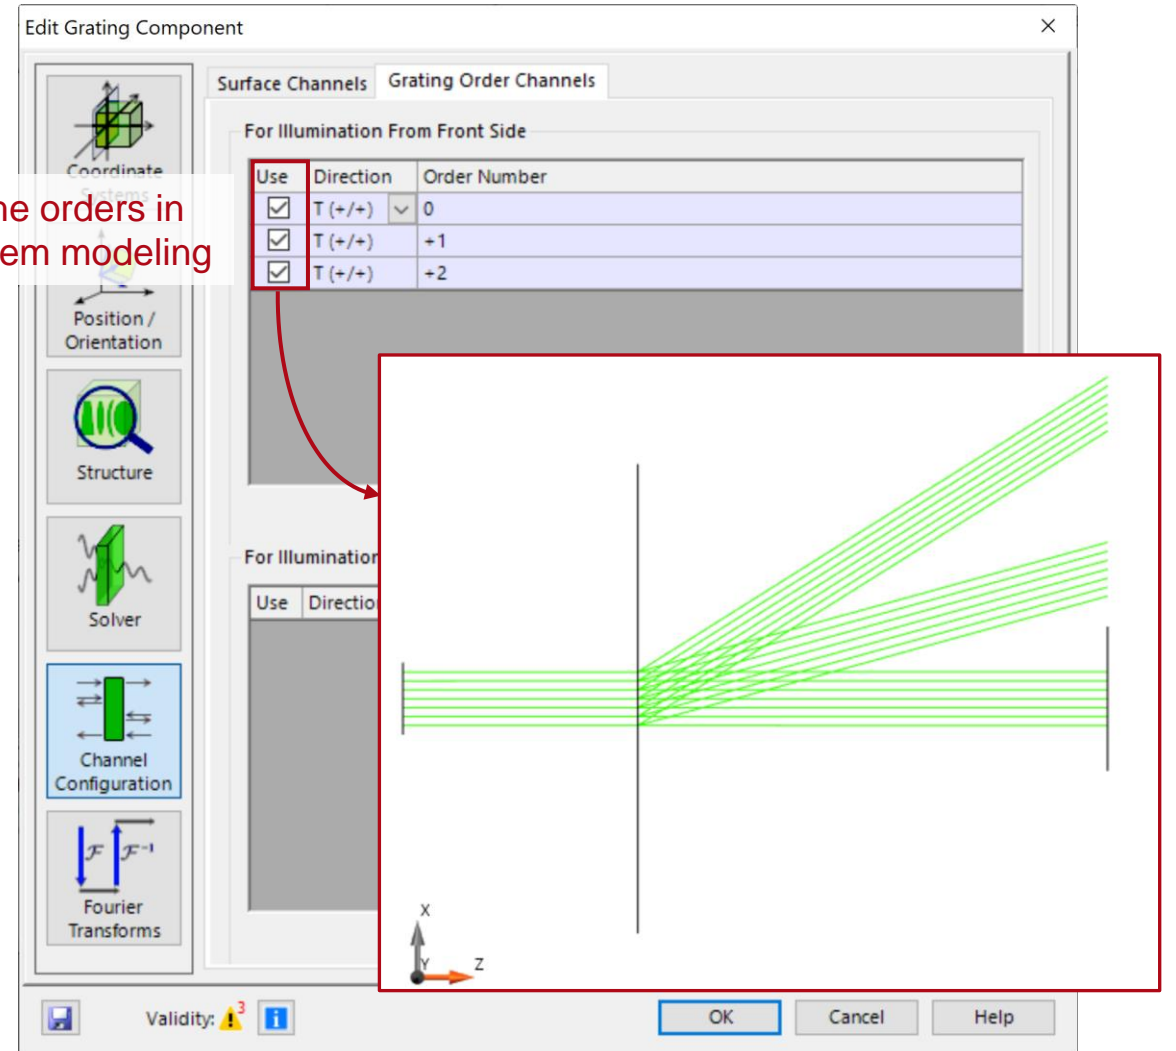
Edit Grating Component

×

Coordinate Systems

he orders in
em modeling

Position / Orientation

Structure

Solver

Channel Configuration

$\mathcal{F}$ $\mathcal{F}^{-1}$

Fourier Transforms

Surface Channels | Grating Order Channels

For Illumination From Front Side

| Use | Direction | Order Number |
|---|---|---|
| ☑ | T (+/+) | 0 |
| ☑ | T (+/+) | +1 |
| ☑ | T (+/+) | +2 |

For Illumination

| Use | Directio |
|---|---|

X
Y
Z

Validity: 3

OK
Cancel
Help